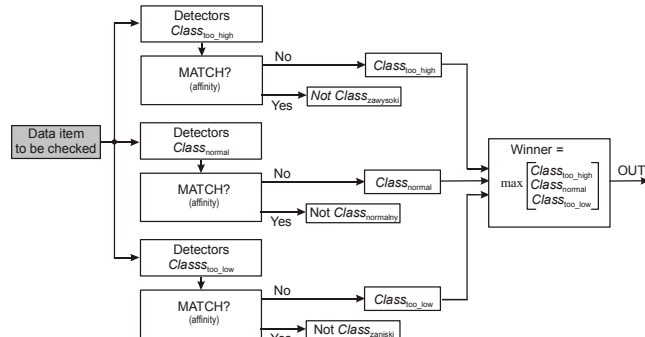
Data item to be checked

Detectors
$Class_{too\_high}$

MATCH?
(affinity)

No

$Class_{too\_high}$

Yes

Not $Class_{zawysoki}$

Detectors
$Class_{normal}$

MATCH?
(affinity)

No

$Class_{normal}$

Yes

Not $Class_{normalny}$

Detectors
$Classs_{too\_low}$

MATCH?
(affinity)

No

$Class_{too\_low}$

Yes

Not $Class_{zaniski}$

Winner =
$\max \begin{bmatrix} Class_{too\_high} \\ Class_{normal} \\ Class_{too\_low} \end{bmatrix}$

OUT